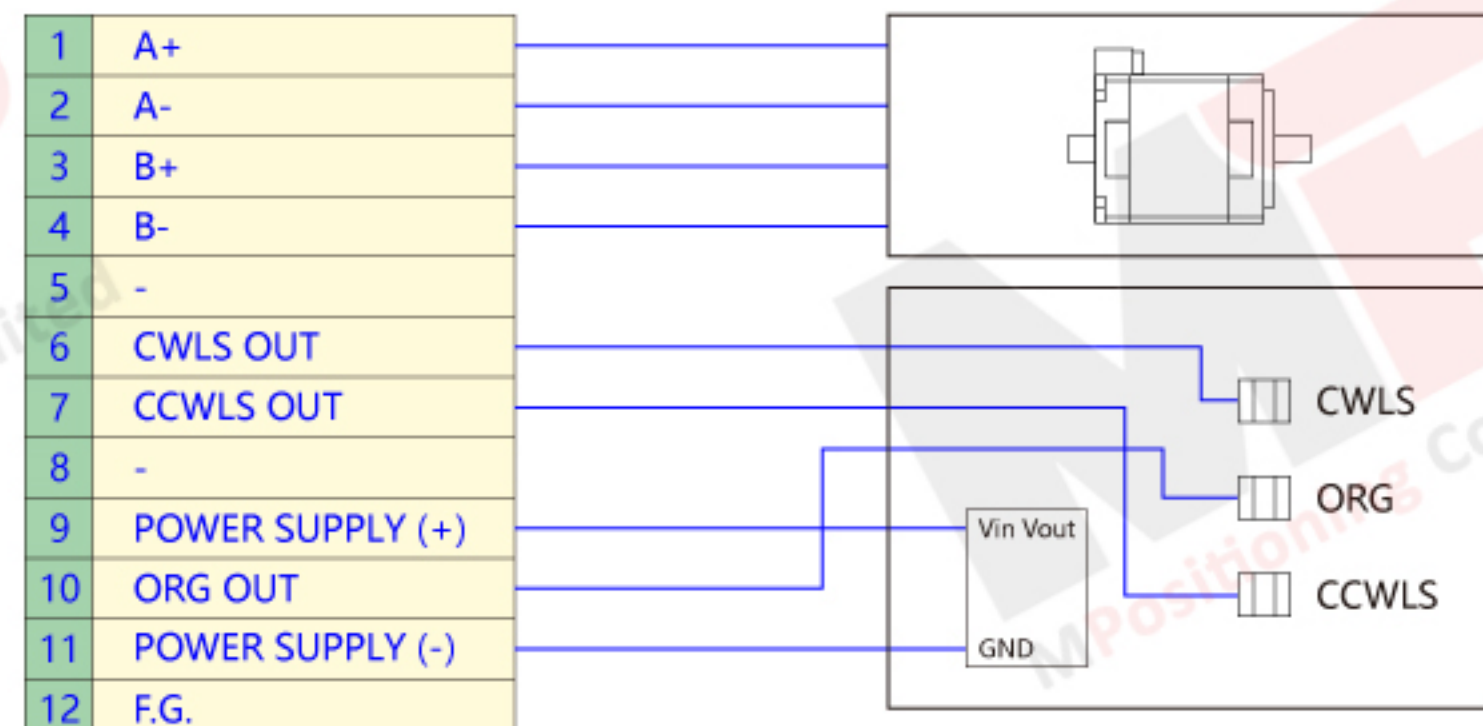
| 1 | A+ |
|---|---|
| 2 | A- |
| 3 | B+ |
| 4 | B- |
| 5 | - |
| 6 | CWLS OUT |
| 7 | CCWLS OUT |
| 8 | - |
| 9 | POWER SUPPLY (+) |
| 10 | ORG OUT |
| 11 | POWER SUPPLY (-) |
| 12 | F.G. |

Vin Vout
GND
CWLS
ORG
CCWLS

MPositioning Co
ited